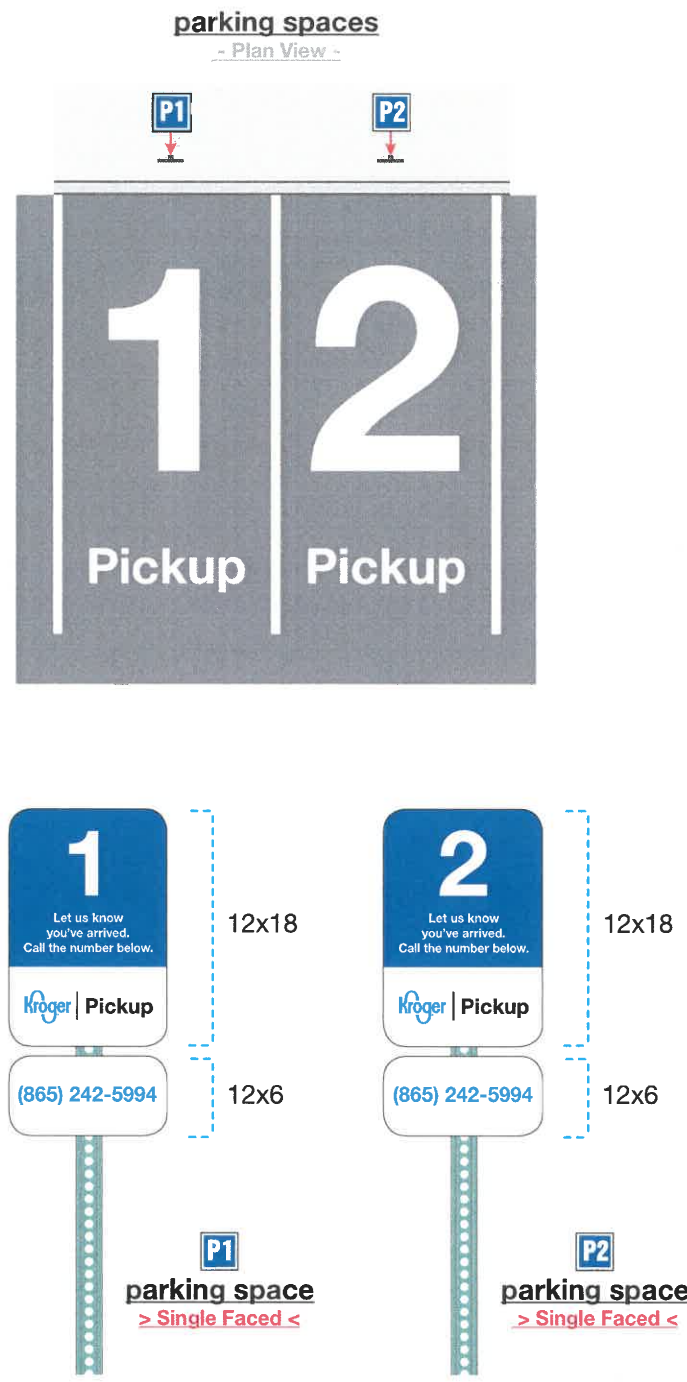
parking spaces
- Plan View -

P1

P2

1
Pickup

2
Pickup

1
Let us know you've arrived. Call the number below.
Kroger | Pickup

12x18

(865) 242-5994

12x6

2
Let us know you've arrived. Call the number below.
Kroger | Pickup

12x18

(865) 242-5994

12x6

P1
parking space
> Single Faced <

P2
parking space
> Single Faced <